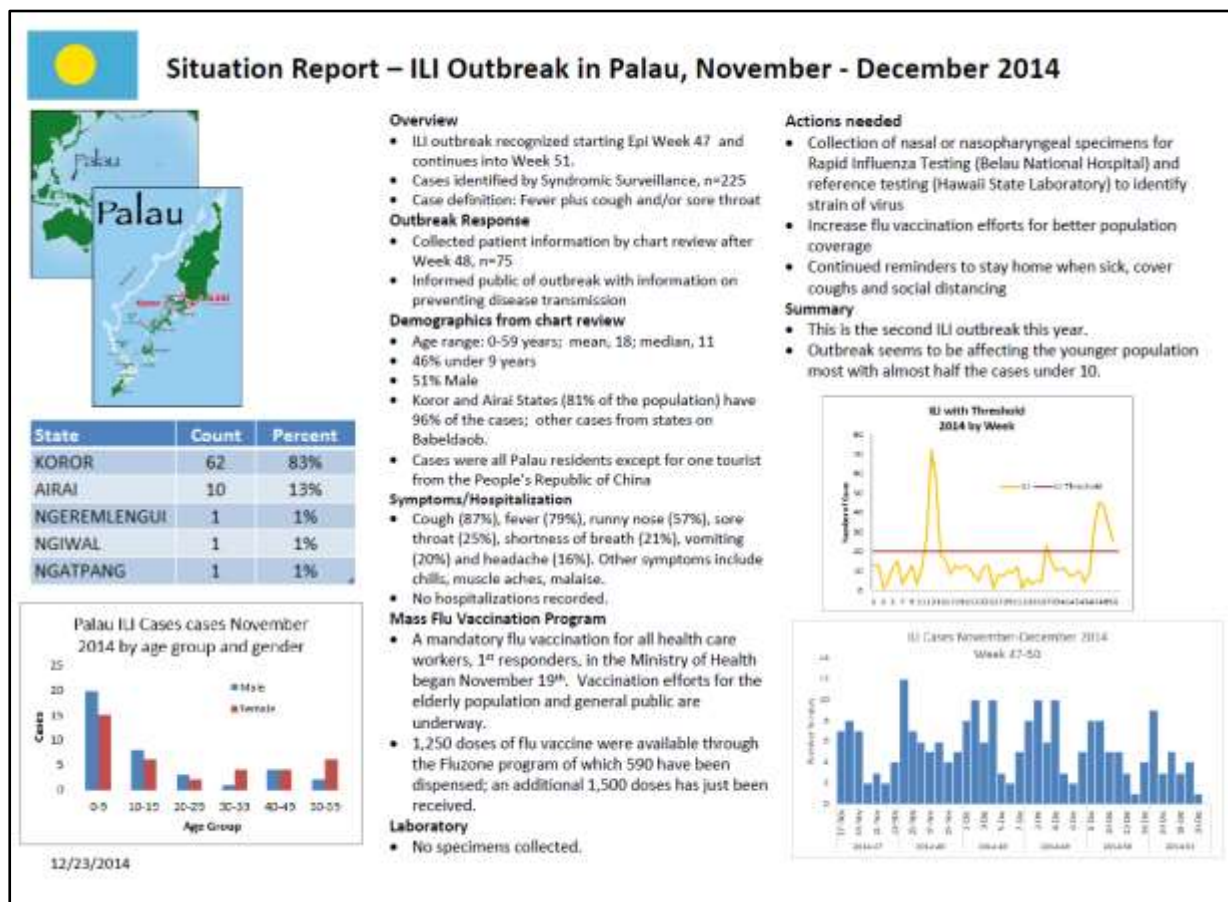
Situation Report – ILI Outbreak in Palau, November - December 2014

Palau

Palau

| State | Count | Percent |
|---|---|---|
| KOROR | 62 | 83% |
| AIRAI | 10 | 13% |
| NGEREMLENGUI | 1 | 1% |
| NGIWAL | 1 | 1% |
| NGATPANG | 1 | 1% |

Palau ILI Cases cases November 2014 by age group and gender

Cases

25
20
15
10
5
0

Male
Female

0-9 10-19 20-29 30-39 40-49 50-59

Age Group

12/23/2014

Overview
• ILI outbreak recognized starting Epi Week 47 and continues into Week 51.
• Cases identified by Syndromic Surveillance, n=225
• Case definition: Fever plus cough and/or sore throat

Outbreak Response
• Collected patient information by chart review after Week 48, n=75
• Informed public of outbreak with information on preventing disease transmission

Demographics from chart review
• Age range: 0-59 years; mean, 18; median, 11
• 46% under 9 years
• 51% Male
• Koror and Airai States (81% of the population) have 96% of the cases; other cases from states on Babeldaob.
• Cases were all Palau residents except for one tourist from the People's Republic of China

Symptoms/Hospitalization
• Cough (87%), fever (79%), runny nose (57%), sore throat (25%), shortness of breath (21%), vomiting (20%) and headache (16%). Other symptoms include chills, muscle aches, malaise.
• No hospitalizations recorded.

Mass Flu Vaccination Program
• A mandatory flu vaccination for all health care workers, 1st responders, in the Ministry of Health began November 19th. Vaccination efforts for the elderly population and general public are underway.
• 1,250 doses of flu vaccine were available through the Fluzone program of which 590 have been dispensed; an additional 1,500 doses has just been received.

Laboratory
• No specimens collected.

Actions needed
• Collection of nasal or nasopharyngeal specimens for Rapid Influenza Testing (Belau National Hospital) and reference testing (Hawaii State Laboratory) to identify strain of virus
• Increase flu vaccination efforts for better population coverage
• Continued reminders to stay home when sick, cover coughs and social distancing

Summary
• This is the second ILI outbreak this year.
• Outbreak seems to be affecting the younger population most with almost half the cases under 10.

ILI with Threshold
2014 by Week

Number of Cases

ILI
ILI Threshold

ILI Cases November-December 2014
Week 47-50

Number of Cases

2014-47 2014-48 2014-49 2014-49 2014-50 2014-51